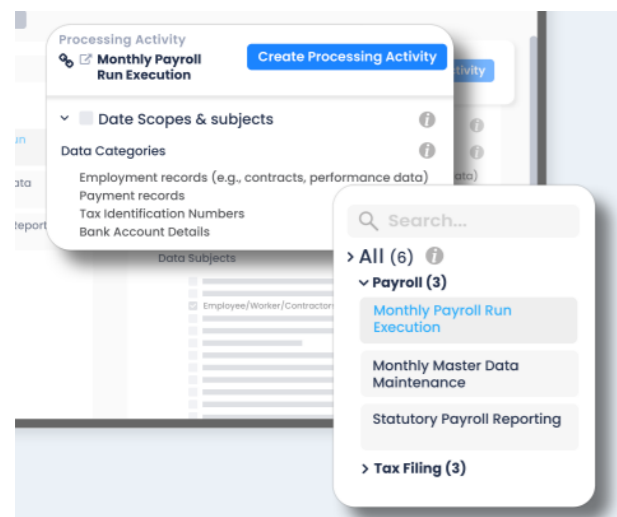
Processing Activity
Monthly Payroll Run Execution
Create Processing Activity
ctivity

Date Scopes & subjects
Data Categories
Employment records (e.g., contracts, performance data)
Payment records
Tax Identification Numbers
Bank Account Details

un
ata
eport
ata)

Data Subjects
Employee/Worker/Contractor

Search...
All (6)
Payroll (3)
Monthly Payroll Run Execution
Monthly Master Data Maintenance
Statutory Payroll Reporting
Tax Filing (3)